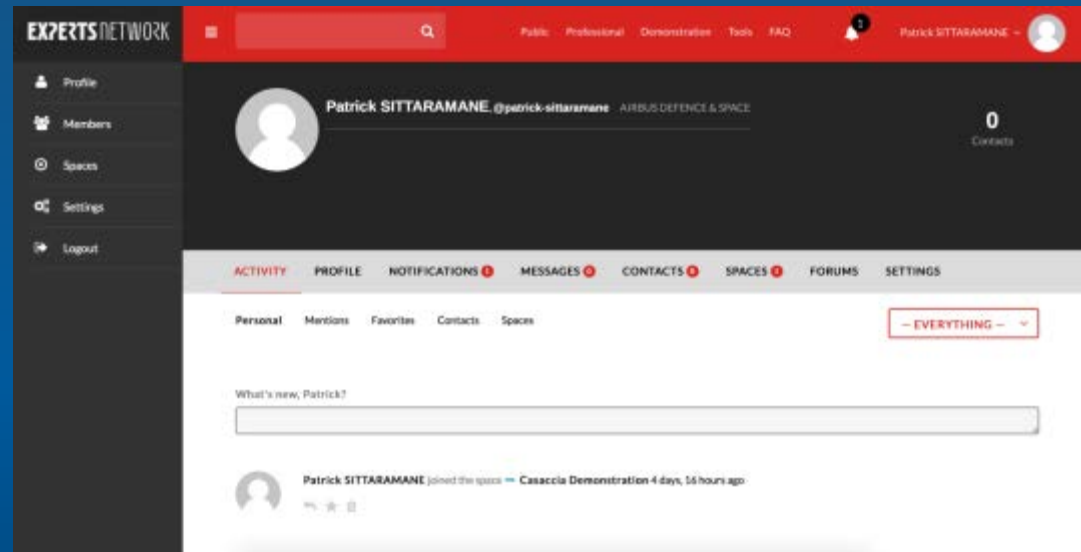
EXPERTS NETWORK

Public Professional Demonstration Tools FAQ

1

Patrick SITTARAMANE

Profile
Members
Spaces
Settings
Logout

Patrick SITTARAMANE @patrick-sittaramane AIRBUS DEFENCE & SPACE

0
Contacts

ACTIVITY PROFILE NOTIFICATIONS 0 MESSAGES 0 CONTACTS 0 SPACES 0 FORUMS SETTINGS

Personal Mentions Favorites Contacts Spaces

— EVERYTHING —

What's new, Patrick?

Patrick SITTARAMANE joined the space Casaccia Demonstration 4 days, 16 hours ago